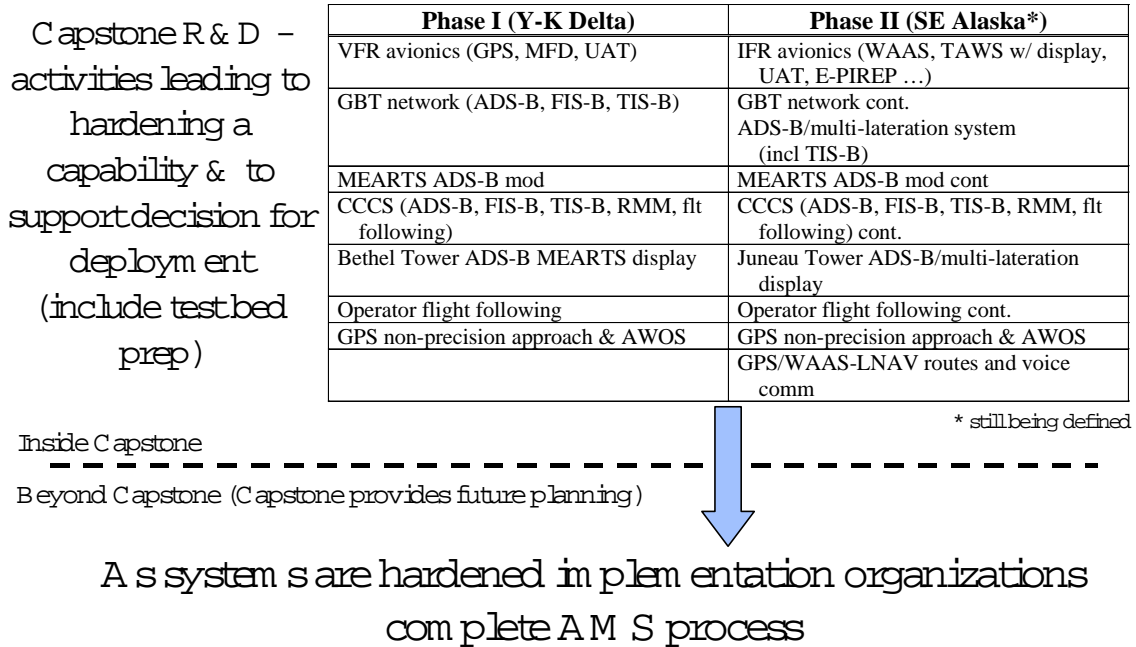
Capstone R & D – activities leading to hardening a capability & to support decision for deployment (include testbed prep)

| Phase I (Y-K Delta) | Phase II (SE Alaska*) |
|---|---|
| VFR avionics (GPS, MFD, UAT) | IFR avionics (WAAS, TAWS w/ display, UAT, E-PIREP …) |
| GBT network (ADS-B, FIS-B, TIS-B) | GBT network cont. ADS-B/multi-lateration system (incl TIS-B) |
| MEARTS ADS-B mod | MEARTS ADS-B mod cont |
| CCCS (ADS-B, FIS-B, TIS-B, RMM, flt following) | CCCS (ADS-B, FIS-B, TIS-B, RMM, flt following) cont. |
| Bethel Tower ADS-B MEARTS display | Juneau Tower ADS-B/multi-lateration display |
| Operator flight following | Operator flight following cont. |
| GPS non-precision approach & AWOS | GPS non-precision approach & AWOS |
| | GPS/WAAS-LNAV routes and voice comm |

* still being defined

Inside Capstone

Beyond Capstone (Capstone provides future planning)

As systems are hardened implementation organizations complete AMS process